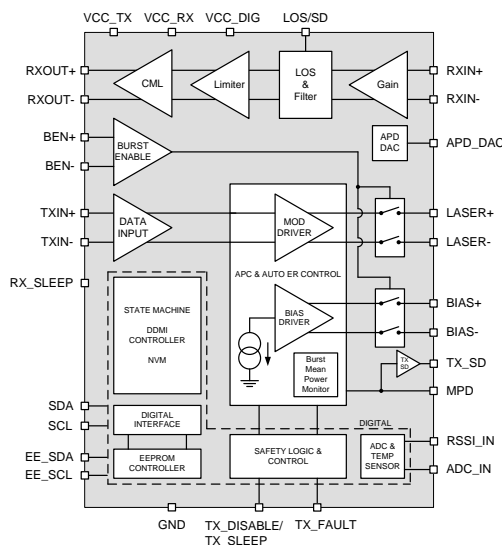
VCC_TX VCC_RX VCC_DIG LOS/SD

RXOUT+
RXOUT-
CML
Limiter
LOS & Filter
Gain
RXIN+
RXIN-

BEN+
BEN-
BURST ENABLE
APD DAC
APD_DAC

TXIN+
TXIN-
DATA INPUT
MOD DRIVER
LASER+
LASER-

RX_SLEEP
APC & AUTO ER CONTROL

STATE MACHINE
DDMI CONTROLLER
NVM

BIAS DRIVER
BIAS+
BIAS-

Burst Mean Power Monitor
TX SD
TX_SD
MPD

SDA
SCL
DIGITAL INTERFACE
DIGITAL

EE_SDA
EE_SCL
EEPROM CONTROLLER
SAFETY LOGIC & CONTROL
ADC & TEMP SENSOR
RSSI_IN
ADC_IN

GND TX_DISABLE/ TX_SLEEP TX_FAULT